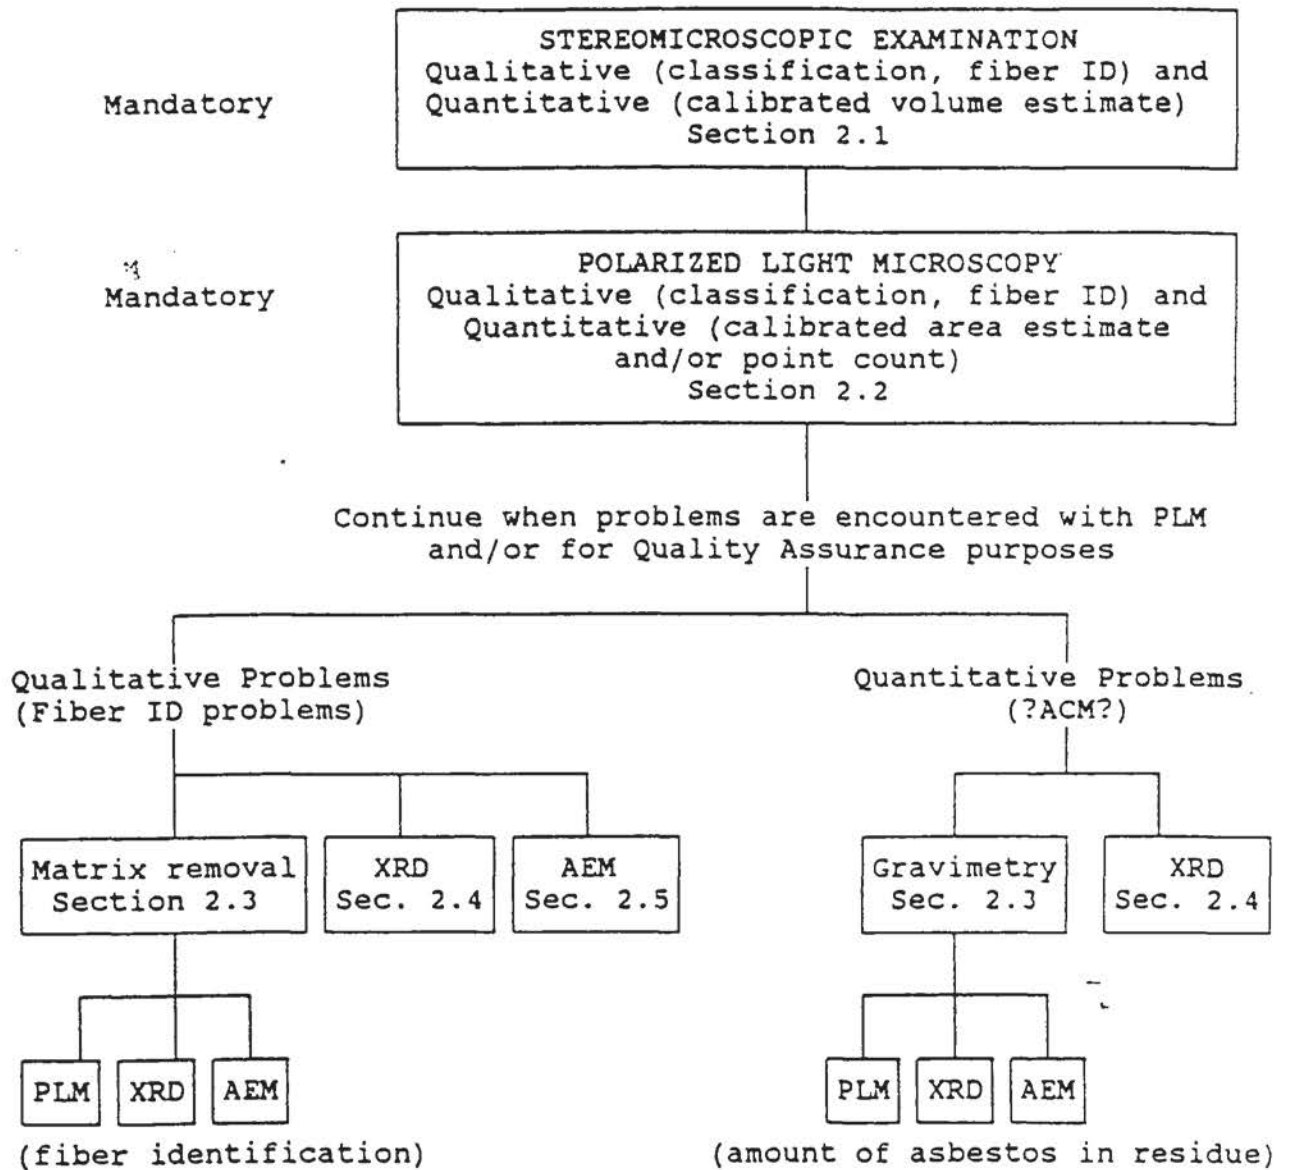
Mandatory

STEREOMICROSCOPIC EXAMINATION
Qualitative (classification, fiber ID) and Quantitative (calibrated volume estimate)
Section 2.1

Mandatory

POLARIZED LIGHT MICROSCOPY
Qualitative (classification, fiber ID) and Quantitative (calibrated area estimate and/or point count)
Section 2.2

Continue when problems are encountered with PLM and/or for Quality Assurance purposes

Qualitative Problems
(Fiber ID problems)

Quantitative Problems
(?ACM?)

Matrix removal
Section 2.3

XRD
Sec. 2.4

AEM
Sec. 2.5

Gravimetry
Sec. 2.3

XRD
Sec. 2.4

PLM

XRD

AEM

(fiber identification)

PLM

XRD

AEM

(amount of asbestos in residue)